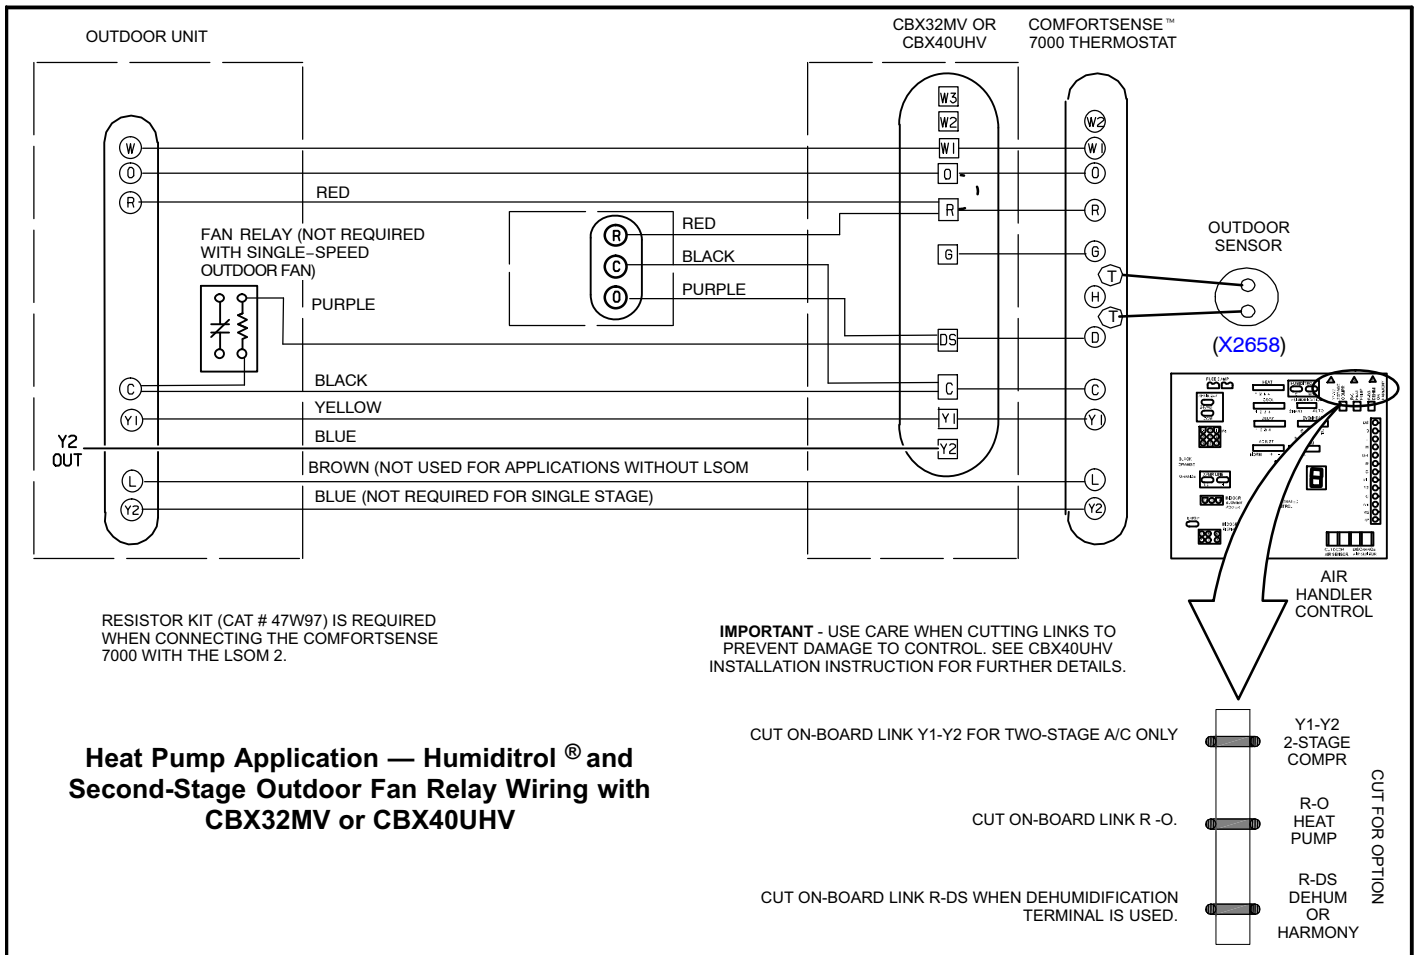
OUTDOOR UNIT

CBX32MV OR CBX40UHV

COMFORTSENSE™ 7000 THERMOSTAT

W
O
R

W3
W2
W1
O
R
G
DS
C
Y1
Y2

W2
W
O
R
G
T
H
T
D
C
Y1
L
Y2

RED

FAN RELAY (NOT REQUIRED WITH SINGLE-SPEED OUTDOOR FAN)

PURPLE

R
C
O

RED
BLACK
PURPLE

OUTDOOR SENSOR

(X2658)

C
Y1
Y2 OUT
L
Y2

BLACK
YELLOW
BLUE
BROWN (NOT USED FOR APPLICATIONS WITHOUT LSOM
BLUE (NOT REQUIRED FOR SINGLE STAGE)

AIR HANDLER CONTROL

RESISTOR KIT (CAT # 47W97) IS REQUIRED WHEN CONNECTING THE COMFORTSENSE 7000 WITH THE LSOM 2.

IMPORTANT - USE CARE WHEN CUTTING LINKS TO PREVENT DAMAGE TO CONTROL. SEE CBX40UHV INSTALLATION INSTRUCTION FOR FURTHER DETAILS.

Heat Pump Application — Humiditrol ® and Second-Stage Outdoor Fan Relay Wiring with CBX32MV or CBX40UHV

CUT ON-BOARD LINK Y1-Y2 FOR TWO-STAGE A/C ONLY

Y1-Y2 2-STAGE COMPR

CUT ON-BOARD LINK R -O.

R-O HEAT PUMP

CUT ON-BOARD LINK R-DS WHEN DEHUMIDIFICATION TERMINAL IS USED.

R-DS DEHUM OR HARMONY

CUT FOR OPTION